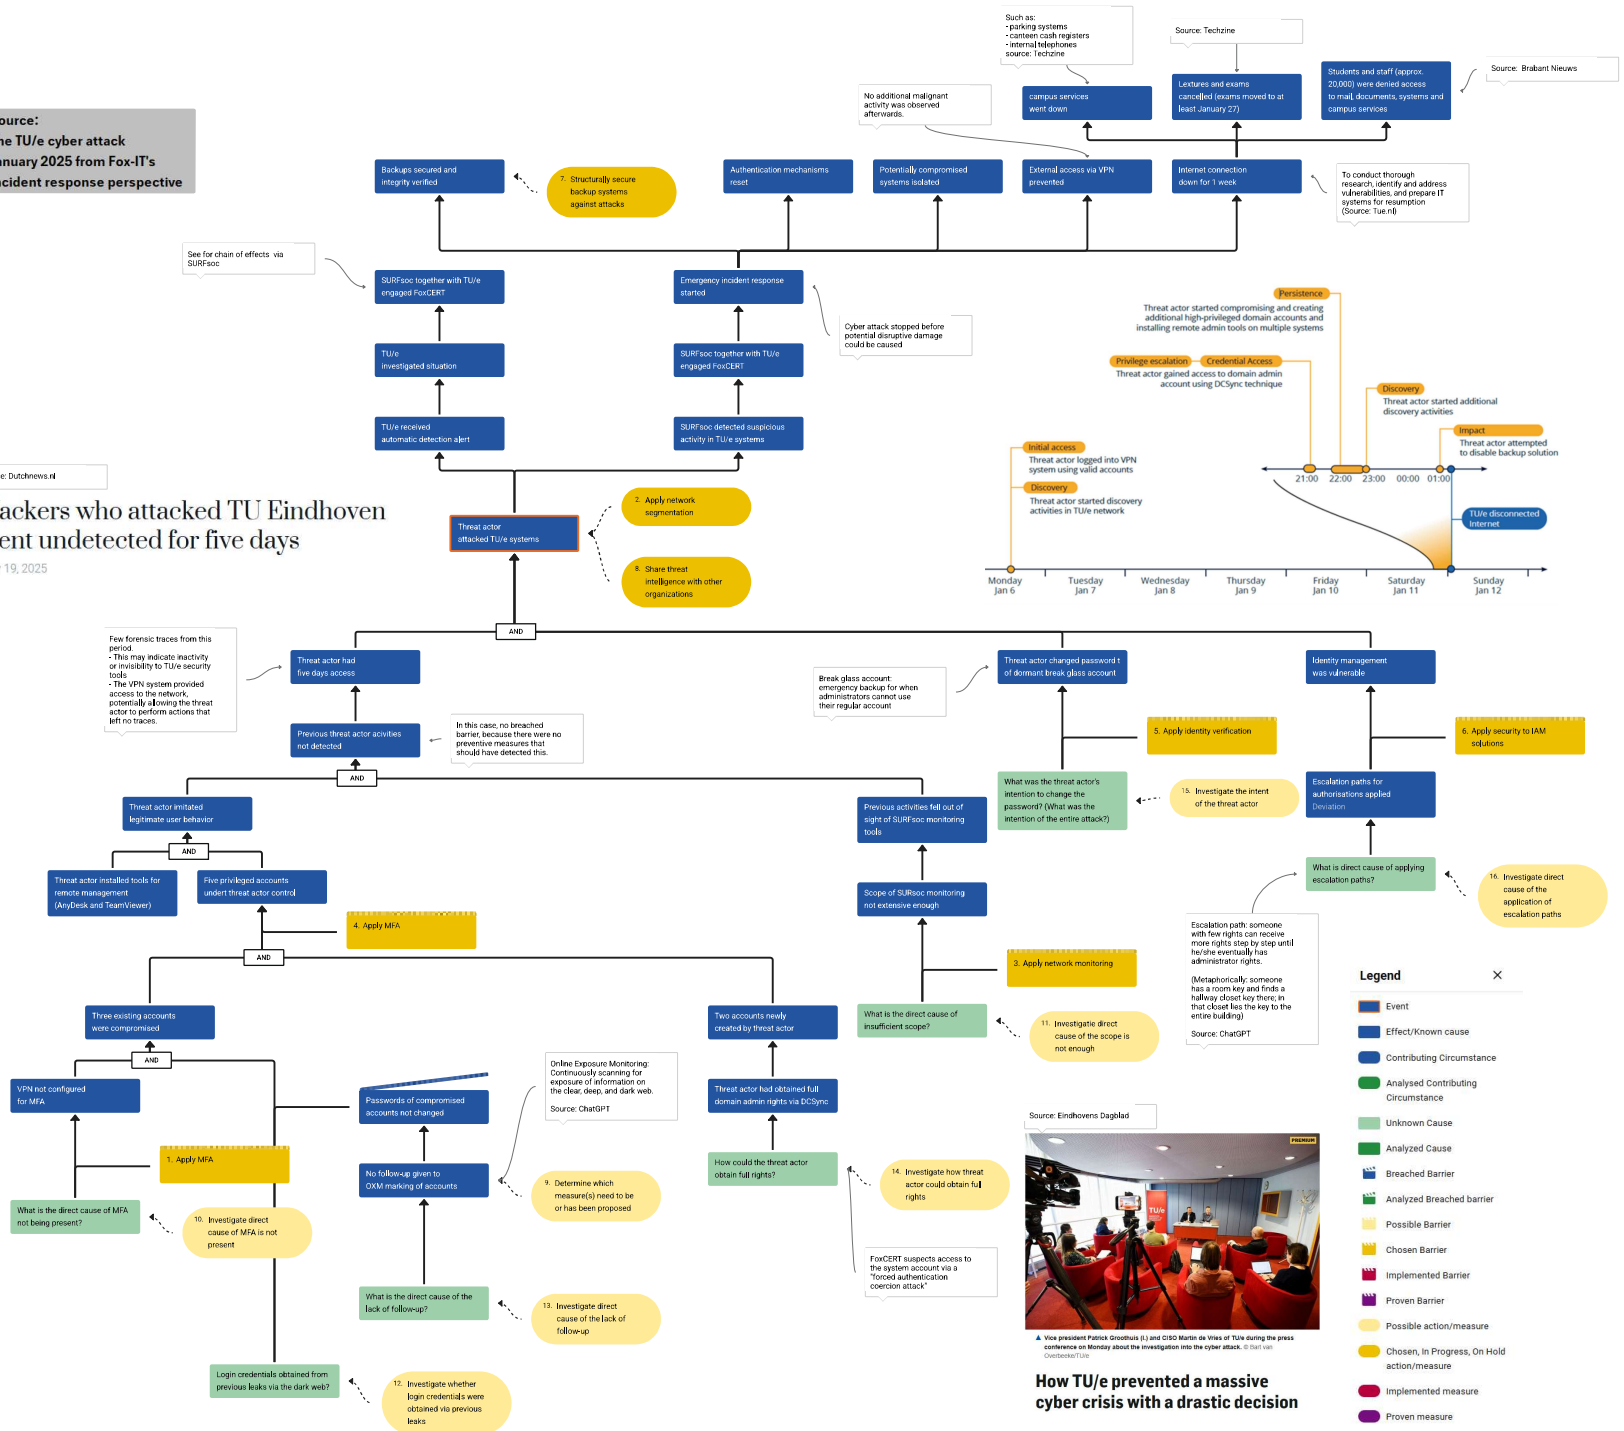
ource:
he TU/e cyber attack
nuary 2025 from Fox-IT's
cident response perspective

Such as:
- parking systems
- canteen cash registers
- internal telephones
source: Techzine

Source: Techzine

Source: Brabant Nieuws

No additional malignant activity was observed afterwards.

campus services went down

Lextures and exams cancelled (exams moved to at least January 27)

Students and staff (approx. 20,000) were denied access to mail, documents, systems and campus services

Backups secured and integrity verified

7. Structurally secure backup systems against attacks

Authentication mechanisms reset

Potentially compromised systems isolated

External access via VPN prevented

Internet connection down for 1 week

To conduct thorough research, identify and address vulnerabilities, and prepare IT systems for resumption (Source: Tue.nl)

See for chain of effects via SURFsoc

SURFsoc together with TU/e engaged FoxCERT

Emergency incident response started

Cyber attack stopped before potential disruptive damage could be caused

TU/e investigated situation

SURFsoc together with TU/e engaged FoxCERT

TU/e received automatic detection alert

SURFsoc detected suspicious activity in TU/e systems

Persistence
Threat actor started compromising and creating additional high-privileged domain accounts and installing remote admin tools on multiple systems

Privilege escalation
Credential Access
Threat actor gained access to domain admin account using DCSync technique

Discovery
Threat actor started additional discovery activities

Impact
Threat actor attempted to disable backup solution

Initial access
Threat actor logged into VPN system using valid accounts

Discovery
Threat actor started discovery activities in TU/e network

21:00 22:00 23:00 00:00 01:00

TU/e disconnected Internet

Monday Jan 6
Tuesday Jan 7
Wednesday Jan 8
Thursday Jan 9
Friday Jan 10
Saturday Jan 11
Sunday Jan 12

e: Dutchnews.nl

ackers who attacked TU Eindhoven
ent undetected for five days
19, 2025

Threat actor attacked TU/e systems

2. Apply network segmentation

8. Share threat intelligence with other organizations

AND

Few forensic traces from this period.
- This may indicate inactivity or invisibility to TU/e security tools
- The VPN system provided access to the network, potentially allowing the threat actor to perform actions that left no traces.

Threat actor had five days access

Break glass account: emergency backup for when administrators cannot use their regular account

Threat actor changed password t of dormant break glass account

Identity management was vulnerable

Previous threat actor acivities not detected

In this case, no breached barrier, because there were no preventive measures that should have detected this.

5. Apply identity verification

6. Apply security to IAM solutions

AND

Threat actor imitated legitimate user behavior

Previous activities fell out of sight of SURFsoc monitoring tools

What was the threat actor's intention to change the password? (What was the intention of the entire attack?)

15. Investigate the intent of the threat actor

Escalation paths for authorisations applied
Deviation

AND

Threat actor installed tools for remote management (AnyDesk and TeamViewer)

Five privileged accounts under threat actor control

Scope of SURsoc monitoring not extensive enough

What is direct cause of applying escalation paths?

16. Investigate direct cause of the application of escalation paths

4. Apply MFA

AND

3. Apply network monitoring

Escalation path: someone with few rights can receive more rights step by step until he/she eventually has administrator rights.

(Metaphorically: someone receives a room key and finds a hallway closet key there; in that closet lies the key to the entire building)

Source: ChatGPT

Legend
Event
Effect/Known cause
Contributing Circumstance
Analysed Contributing Circumstance
Unknown Cause
Analyzed Cause
Breached Barrier
Analyzed Breached barrier
Possible Barrier
Chosen Barrier
Implemented Barrier
Proven Barrier
Possible action/measure
Chosen, In Progress, On Hold action/measure
Implemented measure
Proven measure

Three existing accounts were compromised

Two accounts newly created by threat actor

What is the direct cause of insufficient scope?

11. Investigate direct cause of the scope is not enough

AND

VPN not configured for MFA

Passwords of compromised accounts not changed

Online Exposure Monitoring: Continuously scanning for exposure of information on the clear, deep, and dark web.
Source: ChatGPT

Threat actor had obtained full domain admin rights via DCSync

Source: Eindhovens Dagblad

1. Apply MFA

No follow-up given to OXM marking of accounts

9. Determine which measure(s) need to be or has been proposed

How could the threat actor obtain full rights?

14. Investigate how threat actor could obtain full rights

What is the direct cause of MFA not being present?

10. Investigate direct cause of MFA is not present

FoxCERT suspects access to the system account via a "forced authentication coercion attack"

What is the direct cause of the lack of follow-up?

13. Investigate direct cause of the lack of follow-up

Vice president Patrick Groothuis (l.) and CISO Martin de Vries of TU/e during the press conference on Monday about the investigation into the cyber attack. © Bart van Overbeeke/TU/e

Login credentials obtained from previous leaks via the dark web?

12. Investigate whether login credentials were obtained via previous leaks

How TU/e prevented a massive cyber crisis with a drastic decision